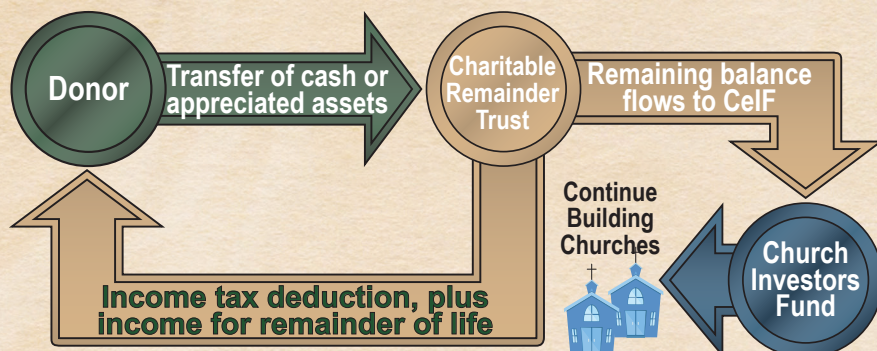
Donor

Transfer of cash or appreciated assets

Charitable Remainder Trust

Remaining balance flows to CelF

Church Investors Fund

Continue Building Churches

Income tax deduction, plus income for remainder of life